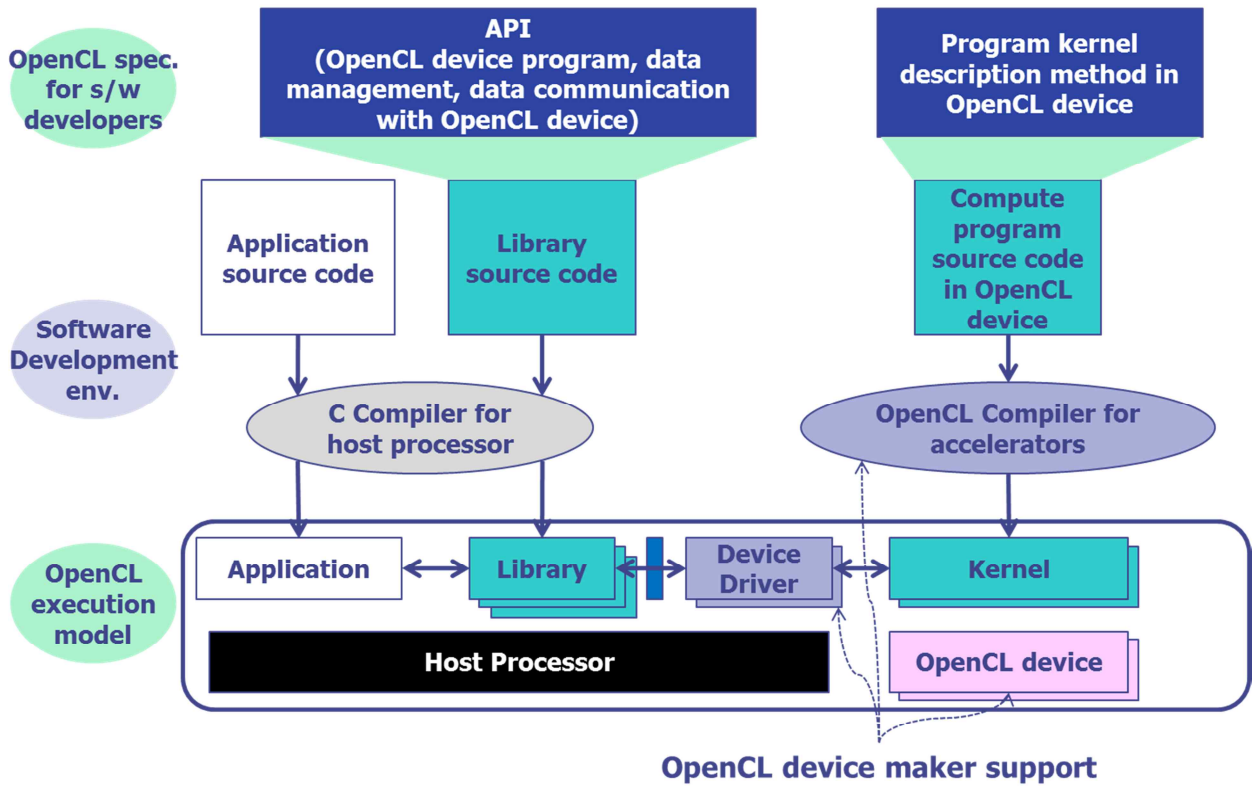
OpenCL spec. for s/w developers

API (OpenCL device program, data management, data communication with OpenCL device)

Program kernel description method in OpenCL device

Application source code

Library source code

Compute program source code in OpenCL device

Software Development env.

C Compiler for host processor

OpenCL Compiler for accelerators

OpenCL execution model

Application

Library

Device Driver

Kernel

Host Processor

OpenCL device

OpenCL device maker support